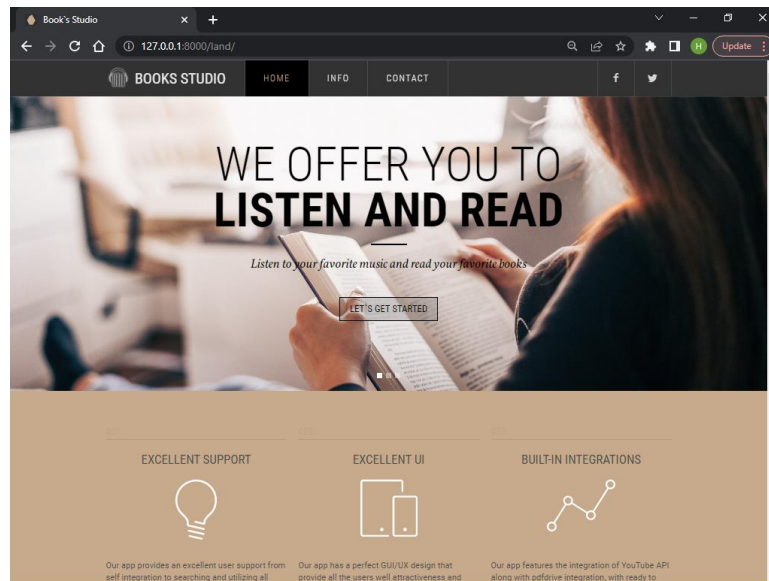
Book's Studio
127.0.0.1:8000/land/
H Update

BOOKS STUDIO
HOME
INFO
CONTACT
f

WE OFFER YOU TO
LISTEN AND READ

Listen to your favorite music and read your favorite books

LET'S GET STARTED

EXCELLENT SUPPORT

Our app provides an excellent user support from self integration to searching and utilizing all

EXCELLENT UI

Our app has a perfect GUI/UX design that provide all the users well attractiveness and

BUILT-IN INTEGRATIONS

Our app features the integration of YouTube API along with pdfdrive integration, with ready to